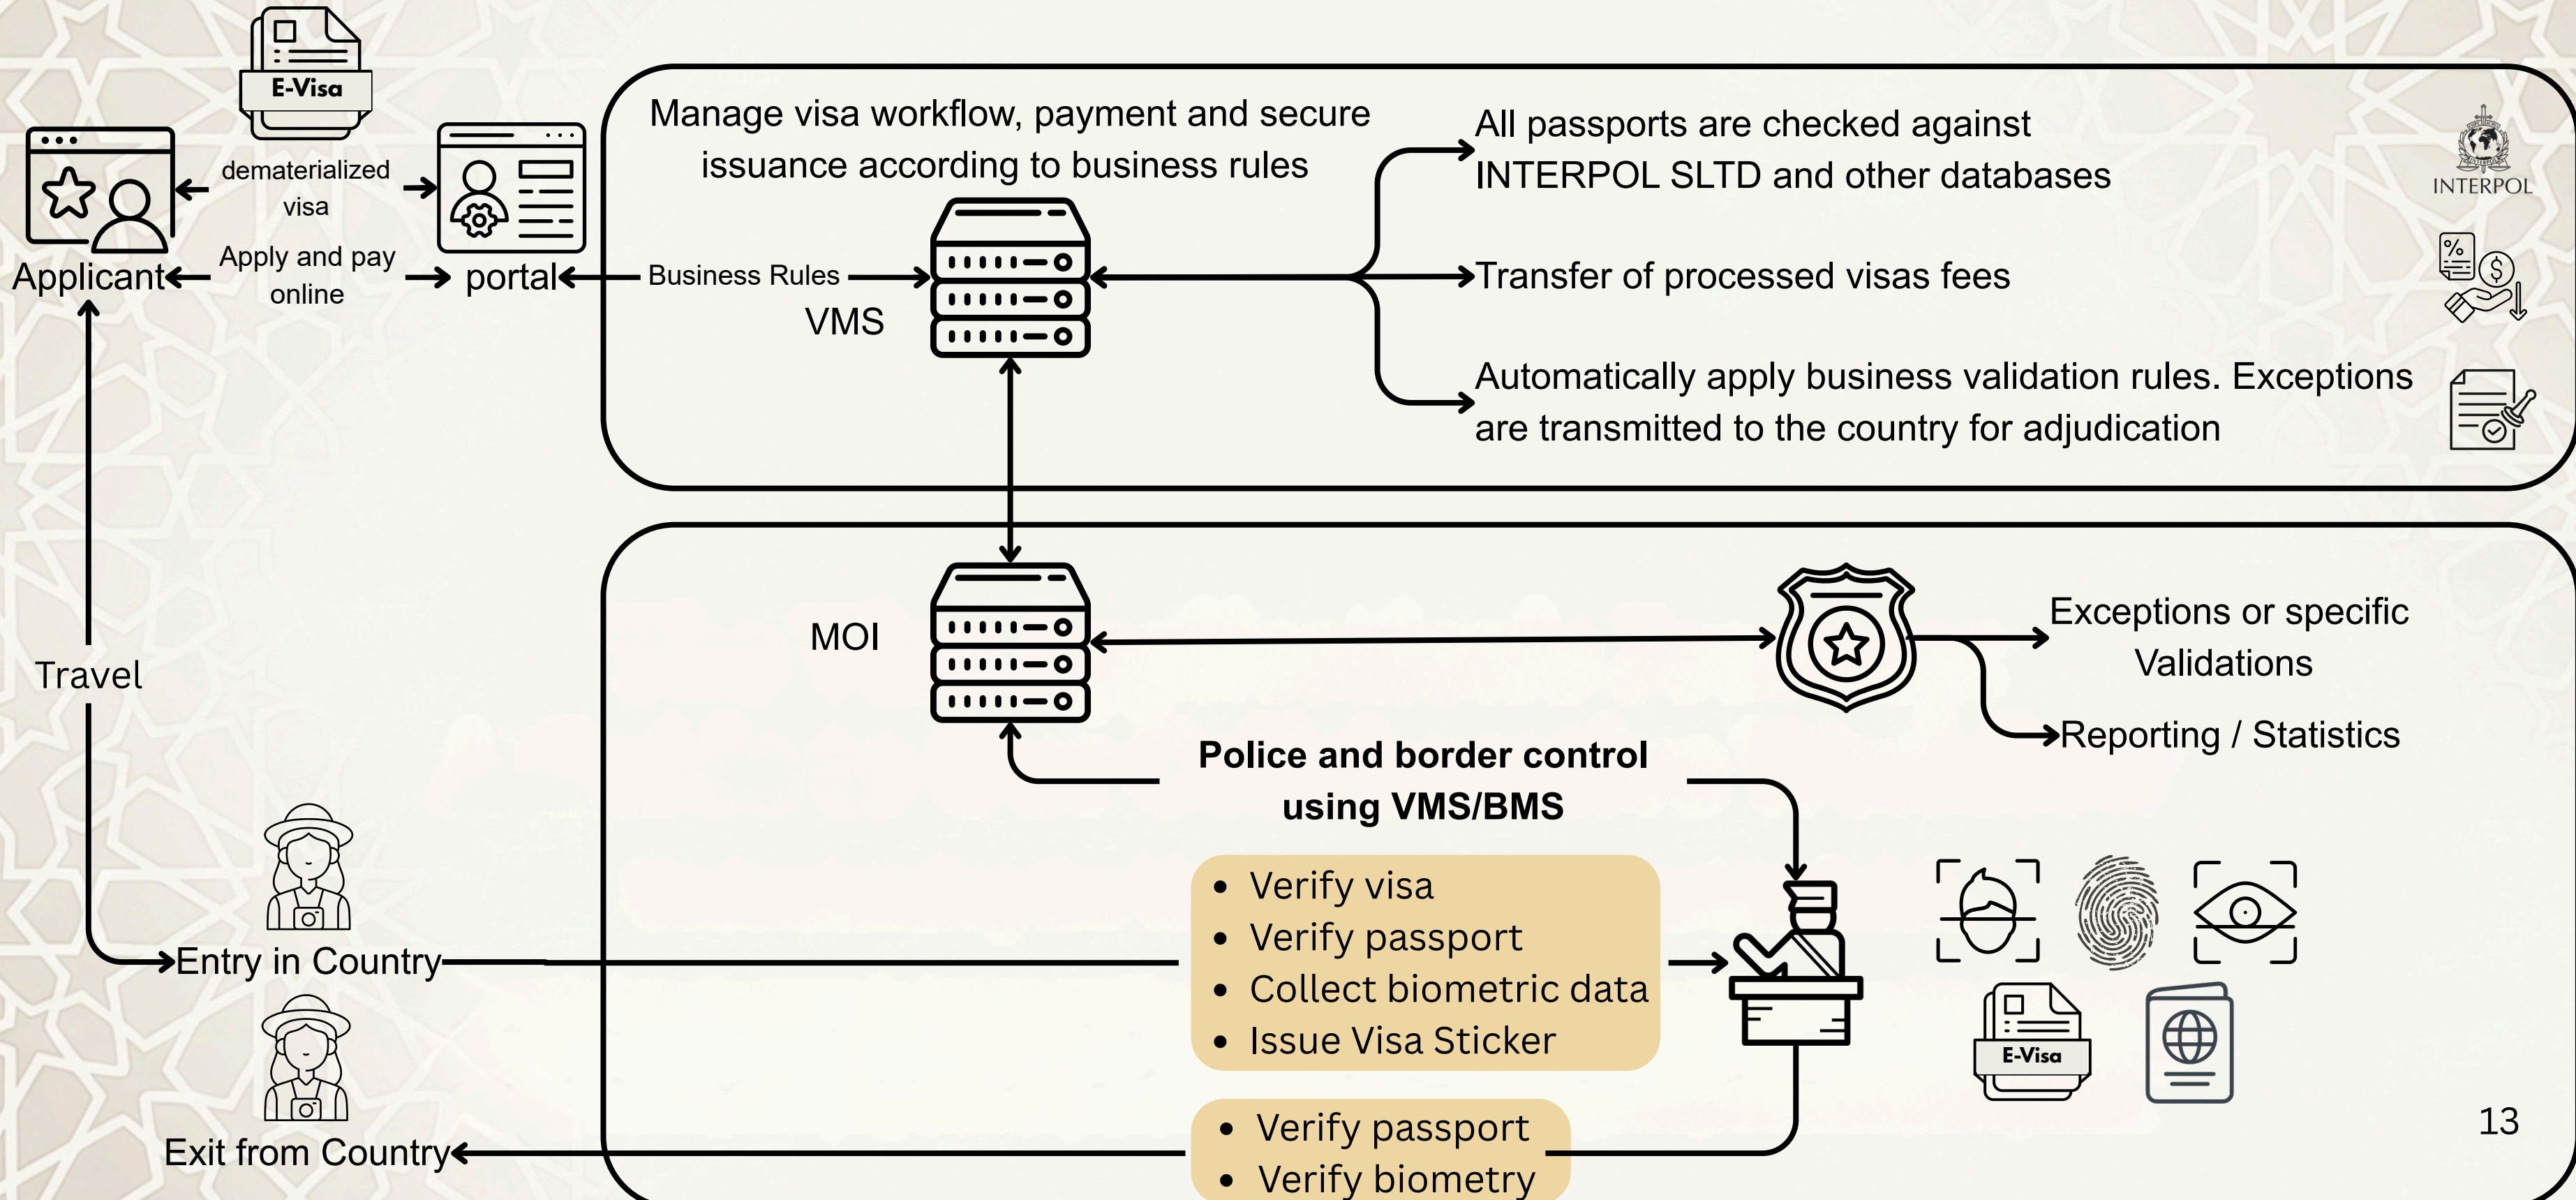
E-Visa

dematerialized visa

Applicant

Apply and pay online

portal

Manage visa workflow, payment and secure issuance according to business rules

Business Rules

VMS

All passports are checked against INTERPOL SLTD and other databases

INTERPOL

Transfer of processed visas fees

Automatically apply business validation rules. Exceptions are transmitted to the country for adjudication

MOI

Exceptions or specific Validations

Reporting / Statistics

Travel

Police and border control using VMS/BMS

- Verify visa
- Verify passport
- Collect biometric data
- Issue Visa Sticker

Entry in Country

Exit from Country

- Verify passport
- Verify biometry

E-Visa

13